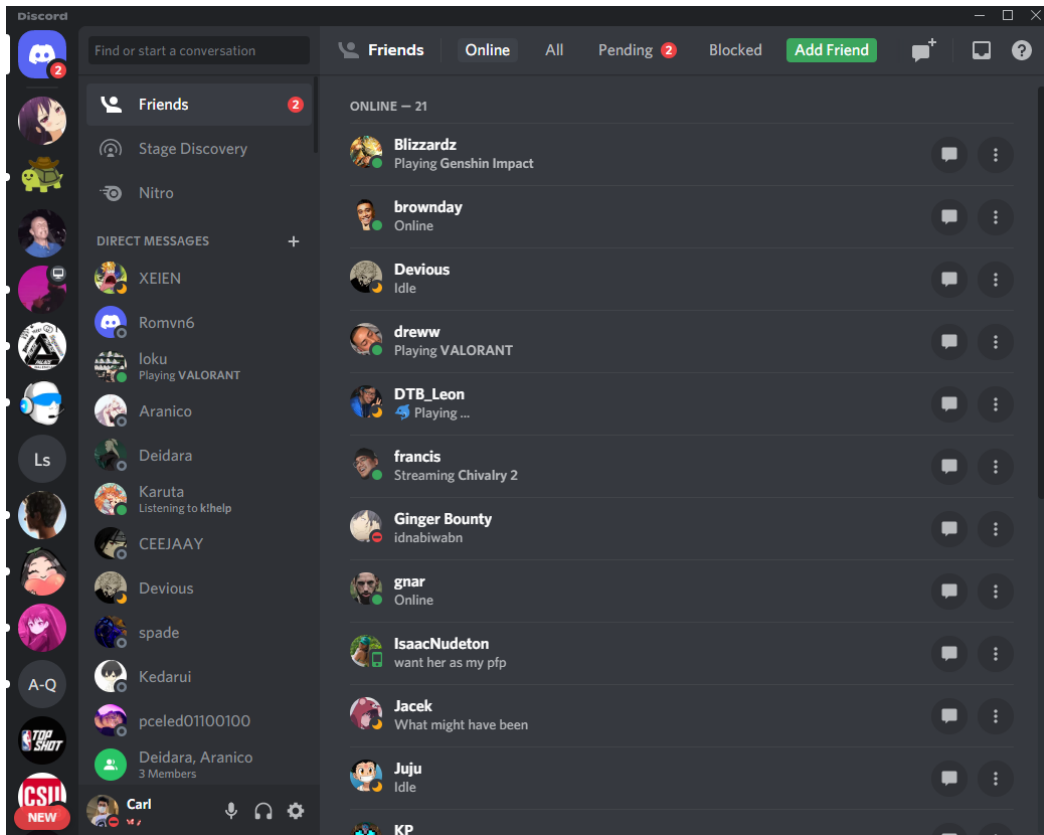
Discord

2

Ls

A-Q

TOP SHOT

CSU

NEW

Find or start a conversation

Friends 2

Stage Discovery

Nitro

DIRECT MESSAGES +

XEIEN

Romvn6

loku
Playing VALORANT

Aranico

Deidara

Karuta
Listening to k!help

CEEJAAY

Devious

spade

Kedarui

pceled01100100

Deidara, Aranico
3 Members

Carl

Friends Online All Pending 2 Blocked Add Friend

ONLINE — 21

Blizzardz
Playing Genshin Impact

brownday
Online

Devious
Idle

dreww
Playing VALORANT

DTB_Leon
Playing ...

francis
Streaming Chivalry 2

Ginger Bounty
idnabiwabn

gnar
Online

IsaacNudeton
want her as my pfp

Jacek
What might have been

Juju
Idle

KP